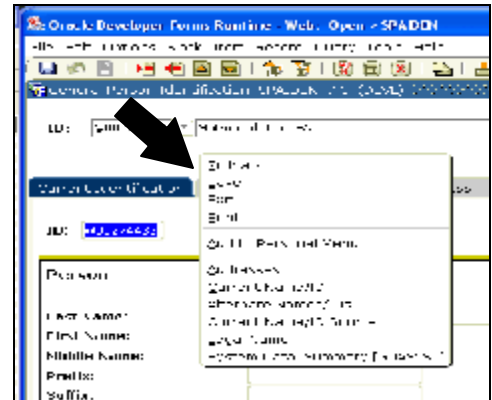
Oracle Developer Forms Runtime - Web: Open > SPAIDEN

ID:

Current Identification

ID:

Person

Last Name:
First Name:
Middle Name:
Prefix:
Suffix:

Edit
Print
Exit

Options Personal Menu

Addresses
Current ID
Alternate Names
Current Name
Legal Name
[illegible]